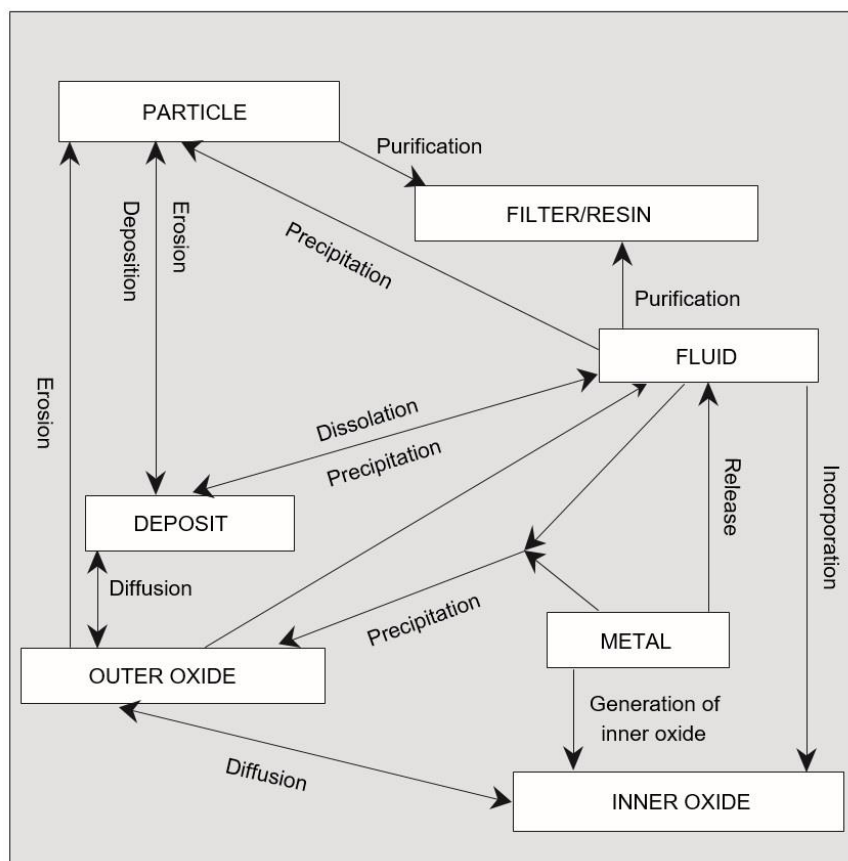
PARTICLE

Purification

FILTER/RESIN

Precipitation

Deposition

Erosion

Purification

FLUID

Erosion

Dissolation

Precipitation

Release

Incorporation

DEPOSIT

Diffusion

Precipitation

METAL

OUTER OXIDE

Generation of inner oxide

Diffusion

INNER OXIDE